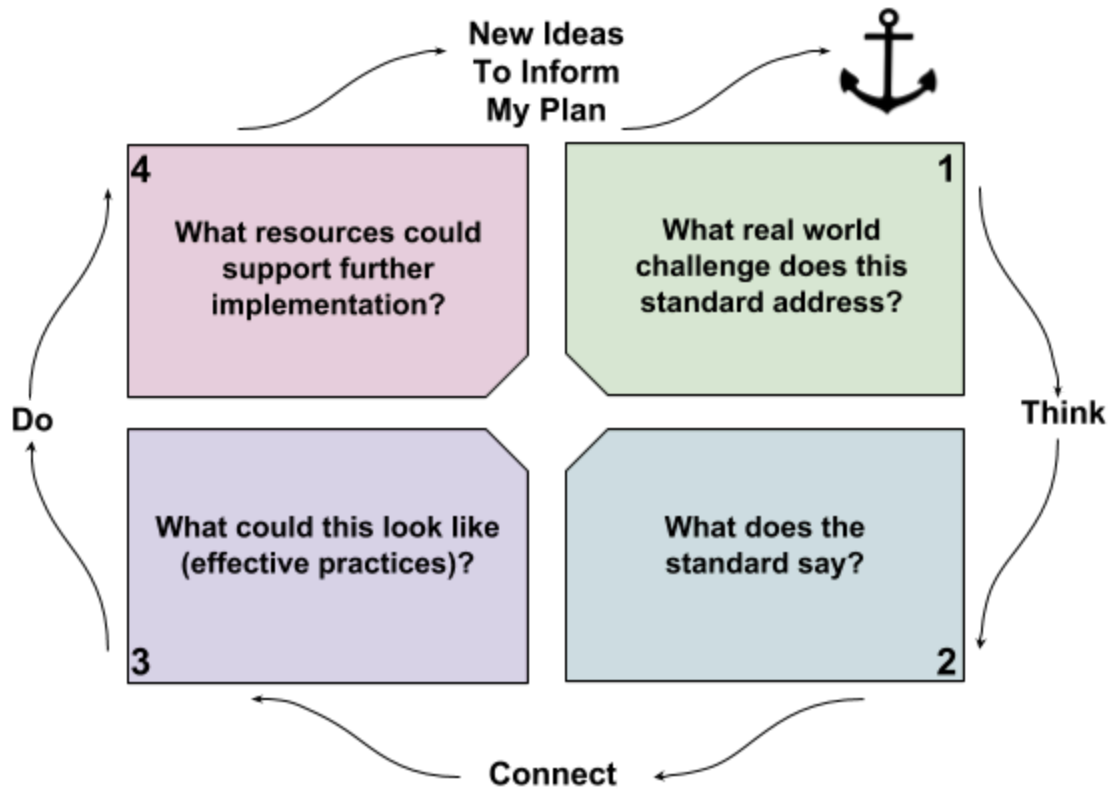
New Ideas To Inform My Plan

1
What real world challenge does this standard address?

Think

2
What does the standard say?

Connect

3
What could this look like (effective practices)?

Do

4
What resources could support further implementation?